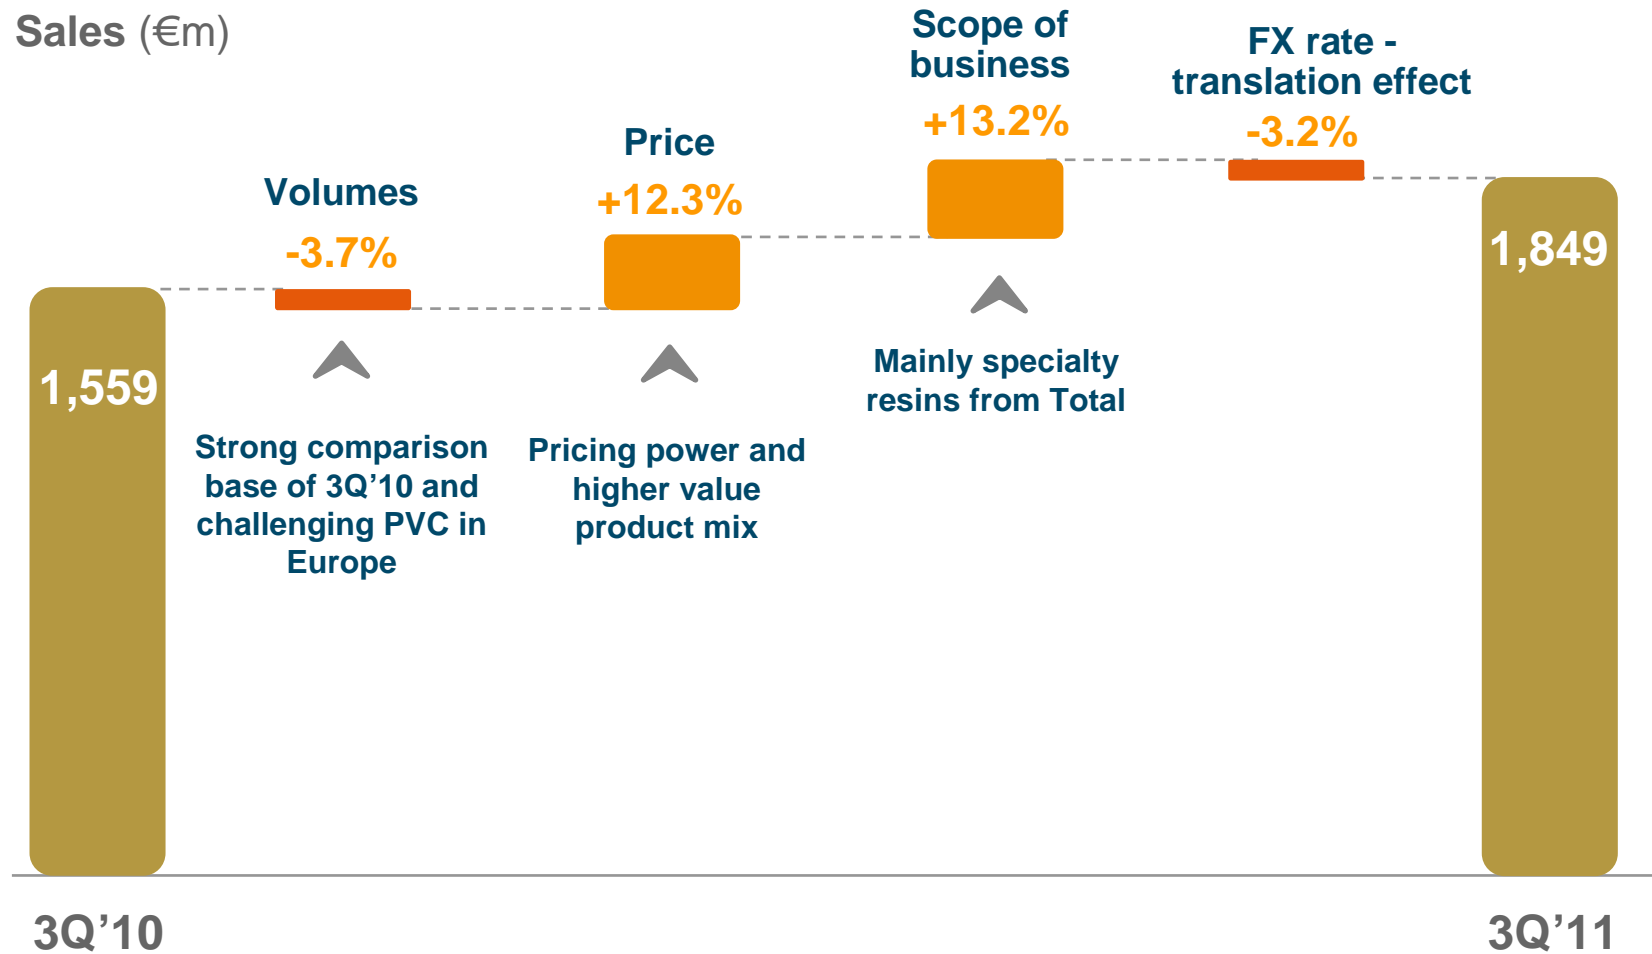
Sales (€m)

1,559

Volumes
-3.7%

Strong comparison base of 3Q'10 and challenging PVC in Europe

Price
+12.3%

Pricing power and higher value product mix

Scope of business
+13.2%

Mainly specialty resins from Total

FX rate - translation effect
-3.2%

1,849

3Q'10

3Q'11